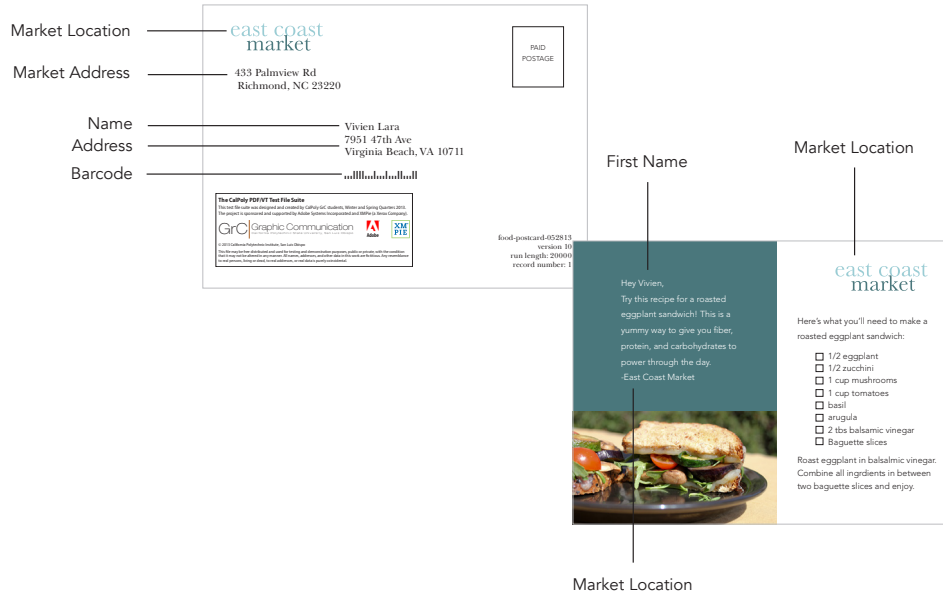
Market Location

Market Address

Name
Address

Barcode

east coast
market

433 Palmview Rd
Richmond, NC 23220

PAID
POSTAGE

Vivien Lara
7951 47th Ave
Virginia Beach, VA 10711

The CalPoly PDF/VT Test File Suite
This test file suite was designed and created by CalPoly GrC students, Winter and Spring Quarters 2010. The project is sponsored and supported by Adobe Systems Incorporated and XMPie (a Xerox Company).

GrC Graphic Communication

Adobe

XM PIE

© 2010 California Polytechnic Institute, San Luis Obispo

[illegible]

food-postcard-052813
version 10
run length: 20000
record number: 1

First Name

Market Location

Hey Vivien,
Try this recipe for a roasted eggplant sandwich! This is a yummy way to give you fiber, protein, and carbohydrates to power through the day.
-East Coast Market

east coast
market

Here's what you'll need to make a roasted eggplant sandwich:

☐ 1/2 eggplant
☐ 1/2 zucchini
☐ 1 cup mushrooms
☐ 1 cup tomatoes
☐ basil
☐ arugula
☐ 2 tbs balsamic vinegar
☐ Baguette slices

Roast eggplant in balsalmic vinegar. Combine all ingrdients in between two baguette slices and enjoy.

Market Location